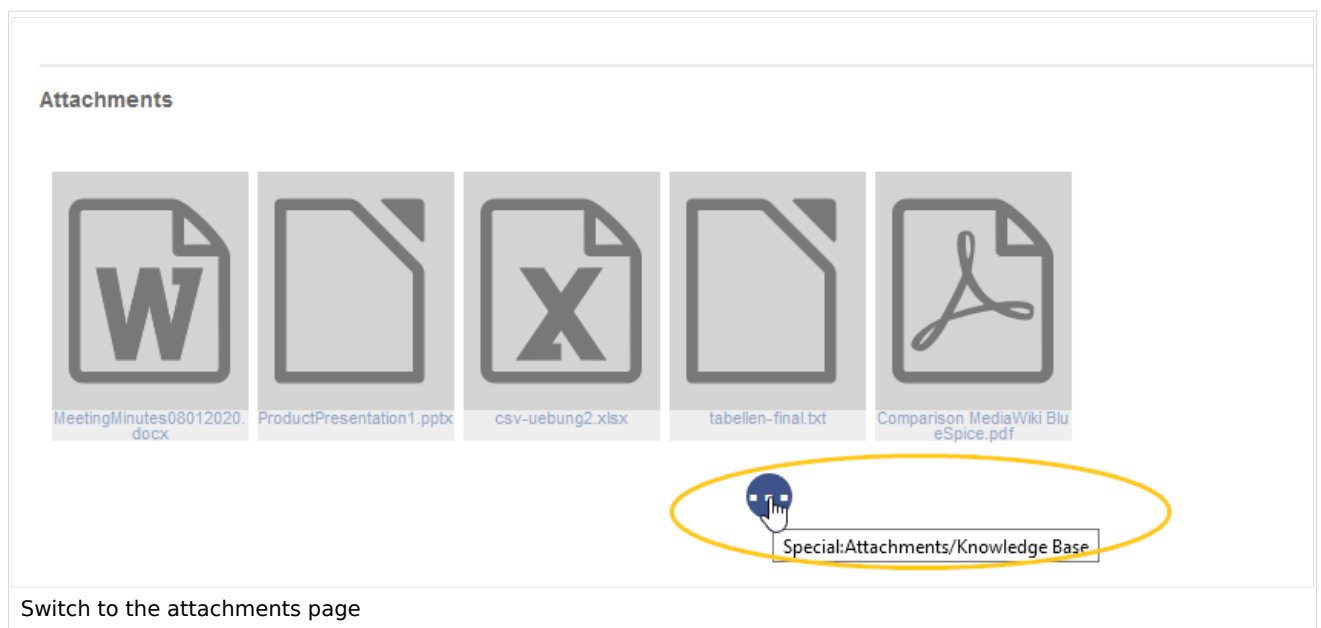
Attachments

W
MeetingMinutes08012020.docx

ProductPresentation1.pptx

X
csv-uebung2.xlsx

tabellen-final.txt

Comparison MediaWiki BlueSpice.pdf

Special:Attachments/Knowledge Base

Switch to the attachments page